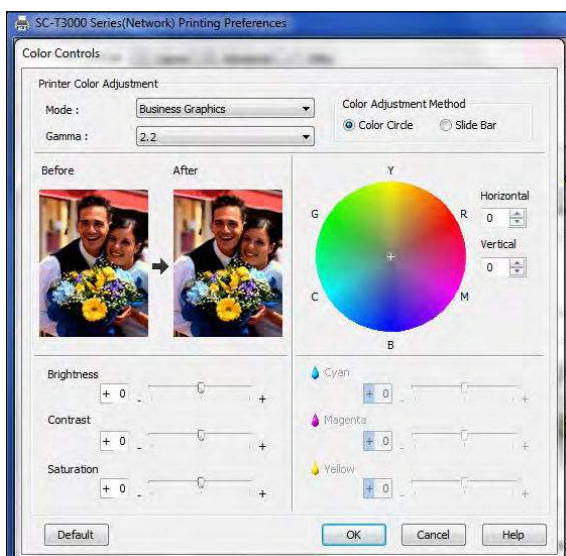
SC-T3000 Series(Network) Printing Preferences

Color Controls

Printer Color Adjustment

Mode : Business Graphics

Gamma : 2.2

Color Adjustment Method

Color Circle Slide Bar

Before

After

Y

G

R

C

M

B

Horizontal

0

Vertical

0

Brightness

+ 0

- +

Contrast

+ 0

- +

Saturation

+ 0

- +

Cyan

+ 0

- +

Magenta

+ 0

- +

Yellow

+ 0

- +

Default

OK

Cancel

Help